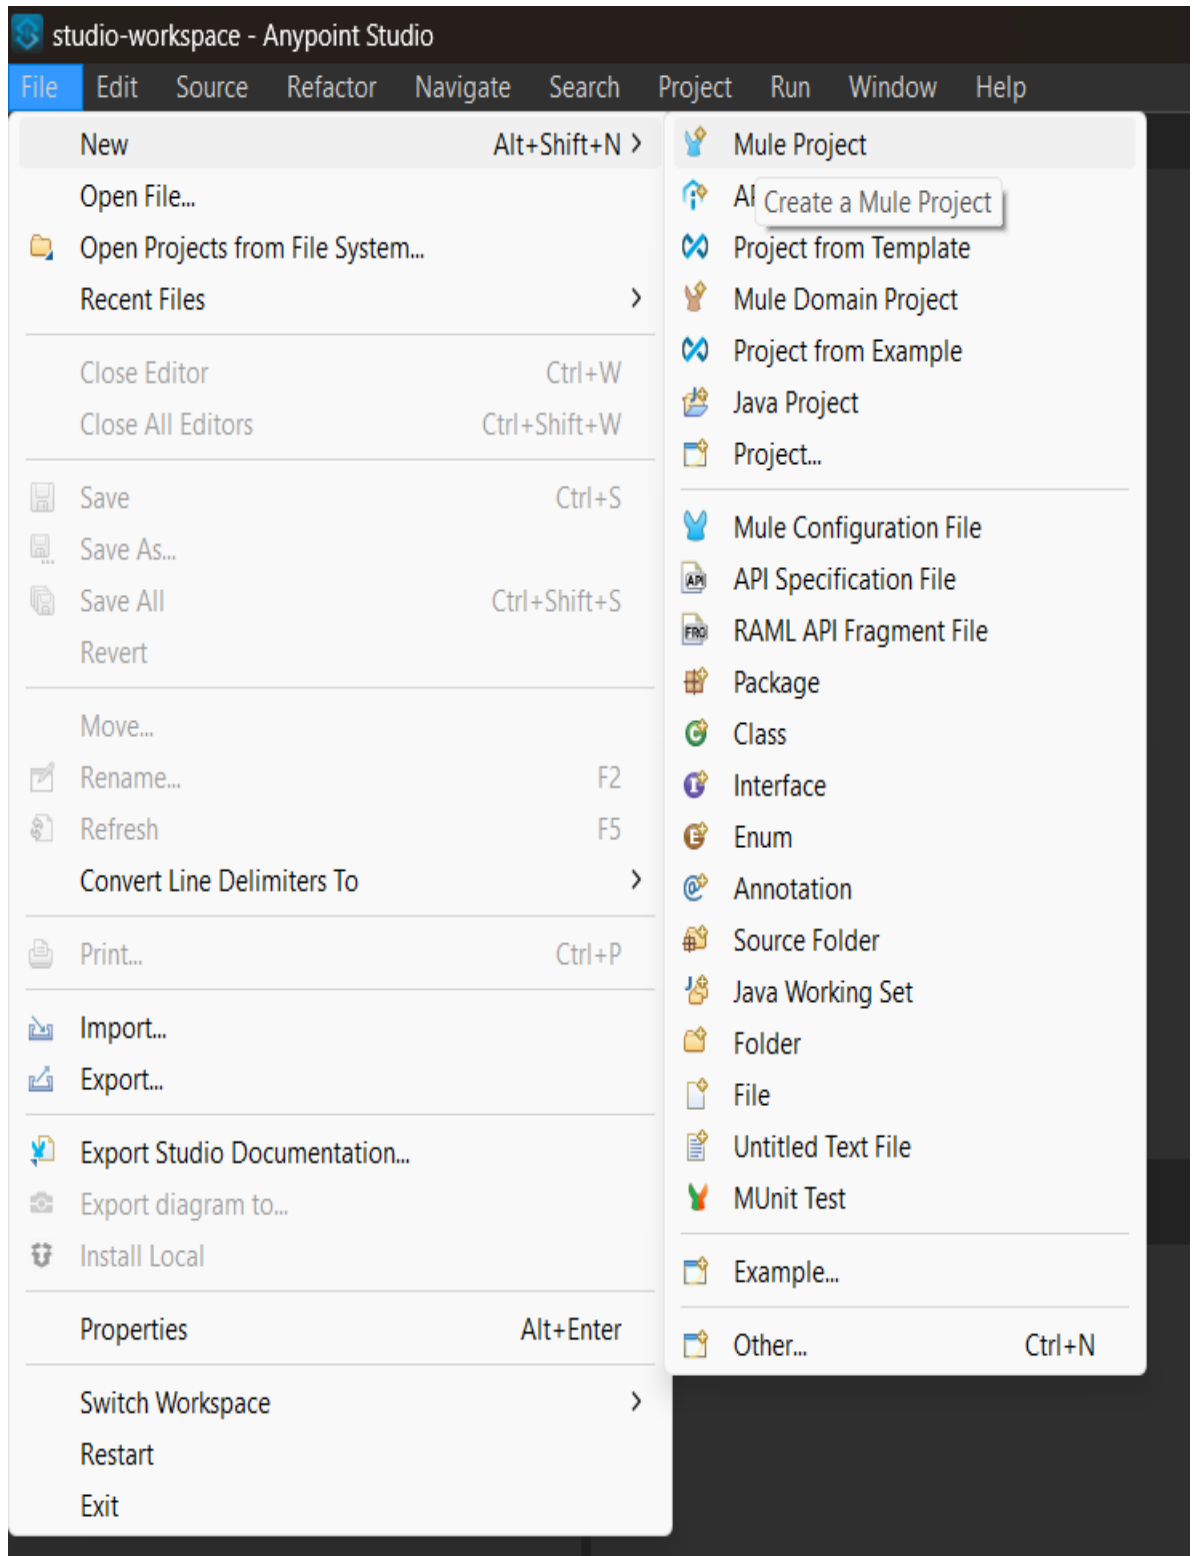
studio-workspace - Anypoint Studio

File Edit Source Refactor Navigate Search Project Run Window Help

New Alt+Shift+N >
Open File...
Open Projects from File System...
Recent Files >
Close Editor Ctrl+W
Close All Editors Ctrl+Shift+W
Save Ctrl+S
Save As...
Save All Ctrl+Shift+S
Revert
Move...
Rename... F2
Refresh F5
Convert Line Delimiters To >
Print... Ctrl+P
Import...
Export...
Export Studio Documentation...
Export diagram to...
Install Local
Properties Alt+Enter
Switch Workspace >
Restart
Exit

Mule Project
AI Create a Mule Project
Project from Template
Mule Domain Project
Project from Example
Java Project
Project...
Mule Configuration File
API Specification File
RAML API Fragment File
Package
Class
Interface
Enum
Annotation
Source Folder
Java Working Set
Folder
File
Untitled Text File
MUnit Test
Example...
Other... Ctrl+N